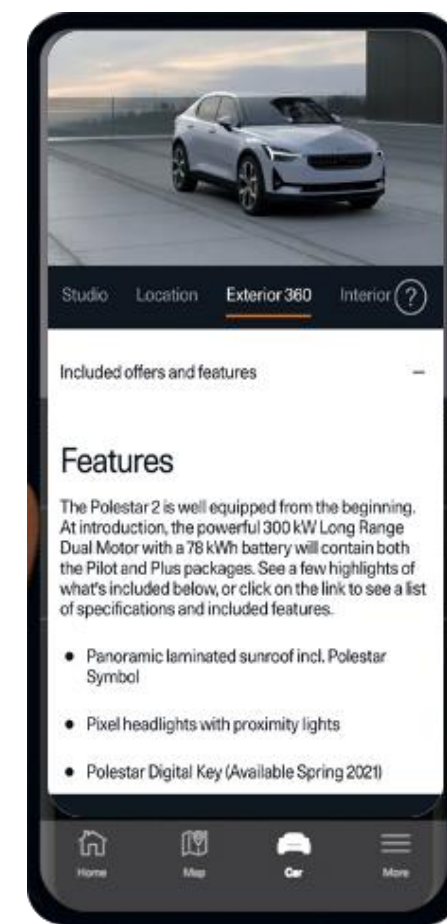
Studio Location Exterior 360 Interior ?

Included offers and features –

Features

The Polestar 2 is well equipped from the beginning. At introduction, the powerful 300 kW Long Range Dual Motor with a 78 kWh battery will contain both the Pilot and Plus packages. See a few highlights of what's included below, or click on the link to see a list of specifications and included features.

• Panoramic laminated sunroof incl. Polestar Symbol

• Pixel headlights with proximity lights

• Polestar Digital Key (Available Spring 2021)

Home Map Car More